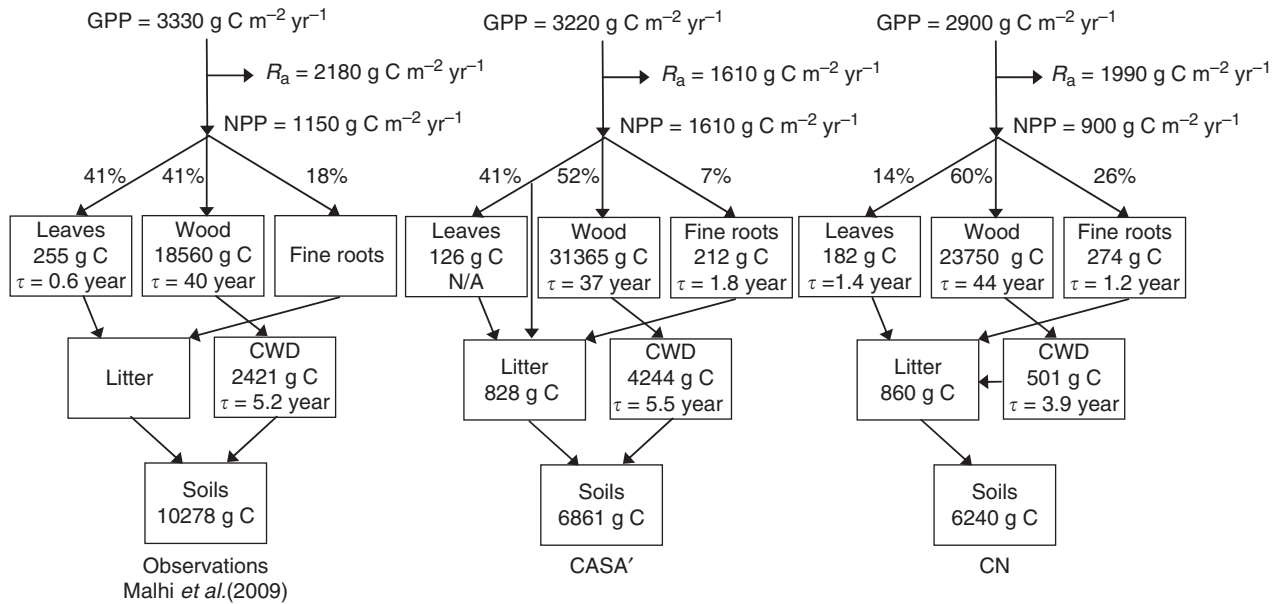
GPP = 3330 g C m$^{-2}$ yr$^{-1}$

$R_a$ = 2180 g C m$^{-2}$ yr$^{-1}$

NPP = 1150 g C m$^{-2}$ yr$^{-1}$

41% 41% 18%

Leaves 255 g C $\tau$ = 0.6 year

Wood 18560 g C $\tau$ = 40 year

Fine roots

Litter

CWD 2421 g C $\tau$ = 5.2 year

Soils 10278 g C

Observations Malhi *et al.*(2009)

GPP = 3220 g C m$^{-2}$ yr$^{-1}$

$R_a$ = 1610 g C m$^{-2}$ yr$^{-1}$

NPP = 1610 g C m$^{-2}$ yr$^{-1}$

41% 52% 7%

Leaves 126 g C N/A

Wood 31365 g C $\tau$ = 37 year

Fine roots 212 g C $\tau$ = 1.8 year

Litter 828 g C

CWD 4244 g C $\tau$ = 5.5 year

Soils 6861 g C

CASA′

GPP = 2900 g C m$^{-2}$ yr$^{-1}$

$R_a$ = 1990 g C m$^{-2}$ yr$^{-1}$

NPP = 900 g C m$^{-2}$ yr$^{-1}$

14% 60% 26%

Leaves 182 g C $\tau$ =1.4 year

Wood 23750 g C $\tau$ = 44 year

Fine roots 274 g C $\tau$ = 1.2 year

Litter 860 g C

CWD 501 g C $\tau$ = 3.9 year

Soils 6240 g C

CN